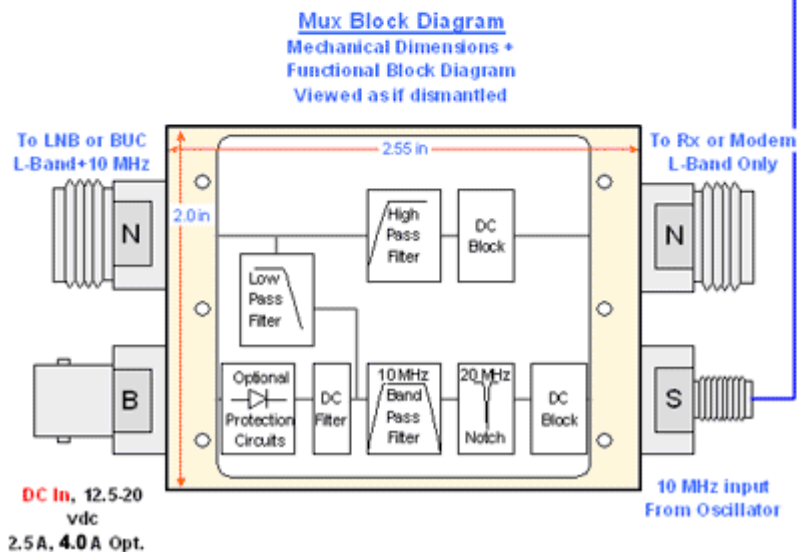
Mux Block Diagram
Mechanical Dimensions +
Functional Block Diagram
Viewed as if dismantled

To LNB or BUC
L-Band+10 MHz

To Rx or Modem
L-Band Only

2.55 in

2.0 in

N

N

B

S

High Pass Filter

DC Block

Low Pass Filter

Optional Protection Circuits

DC Filter

10 MHz Band Pass Filter

20 MHz Notch

DC Block

DC In, 12.5-20 vdc
2.5 A, 4.0 A Opt.

10 MHz input
From Oscillator